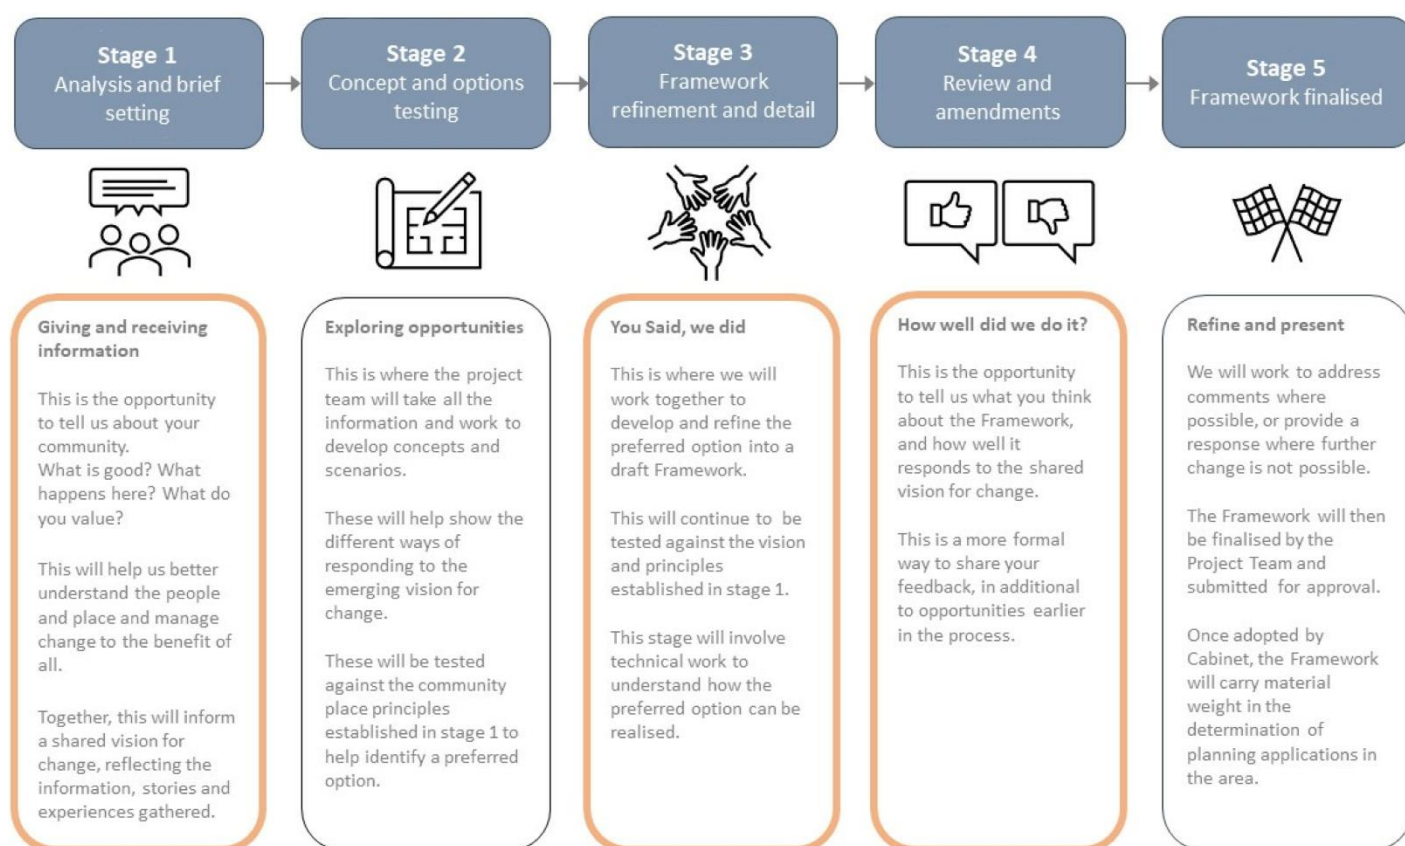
Stage 1
Analysis and brief setting

Stage 2
Concept and options testing

Stage 3
Framework refinement and detail

Stage 4
Review and amendments

Stage 5
Framework finalised

Giving and receiving information

This is the opportunity to tell us about your community.
What is good? What happens here? What do you value?

This will help us better understand the people and place and manage change to the benefit of all.

Together, this will inform a shared vision for change, reflecting the information, stories and experiences gathered.

Exploring opportunities

This is where the project team will take all the information and work to develop concepts and scenarios.

These will help show the different ways of responding to the emerging vision for change.

These will be tested against the community place principles established in stage 1 to help identify a preferred option.

You Said, we did

This is where we will work together to develop and refine the preferred option into a draft Framework.

This will continue to be tested against the vision and principles established in stage 1.

This stage will involve technical work to understand how the preferred option can be realised.

How well did we do it?

This is the opportunity to tell us what you think about the Framework, and how well it responds to the shared vision for change.

This is a more formal way to share your feedback, in additional to opportunities earlier in the process.

Refine and present

We will work to address comments where possible, or provide a response where further change is not possible.

The Framework will then be finalised by the Project Team and submitted for approval.

Once adopted by Cabinet, the Framework will carry material weight in the determination of planning applications in the area.